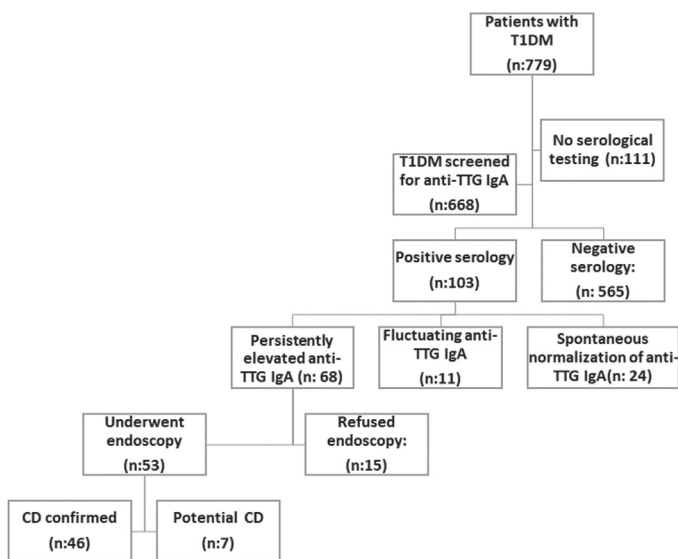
Patients with T1DM (n:779)

No serological testing (n:111)

T1DM screened for anti-TTG IgA (n:668)

Positive serology (n:103)

Negative serology: (n: 565)

Persistently elevated anti-TTG IgA (n: 68)

Fluctuating anti-TTG IgA (n:11)

Spontaneous normalization of anti-TTG IgA(n: 24)

Underwent endoscopy (n:53)

Refused endoscopy: (n:15)

CD confirmed (n:46)

Potential CD (n:7)